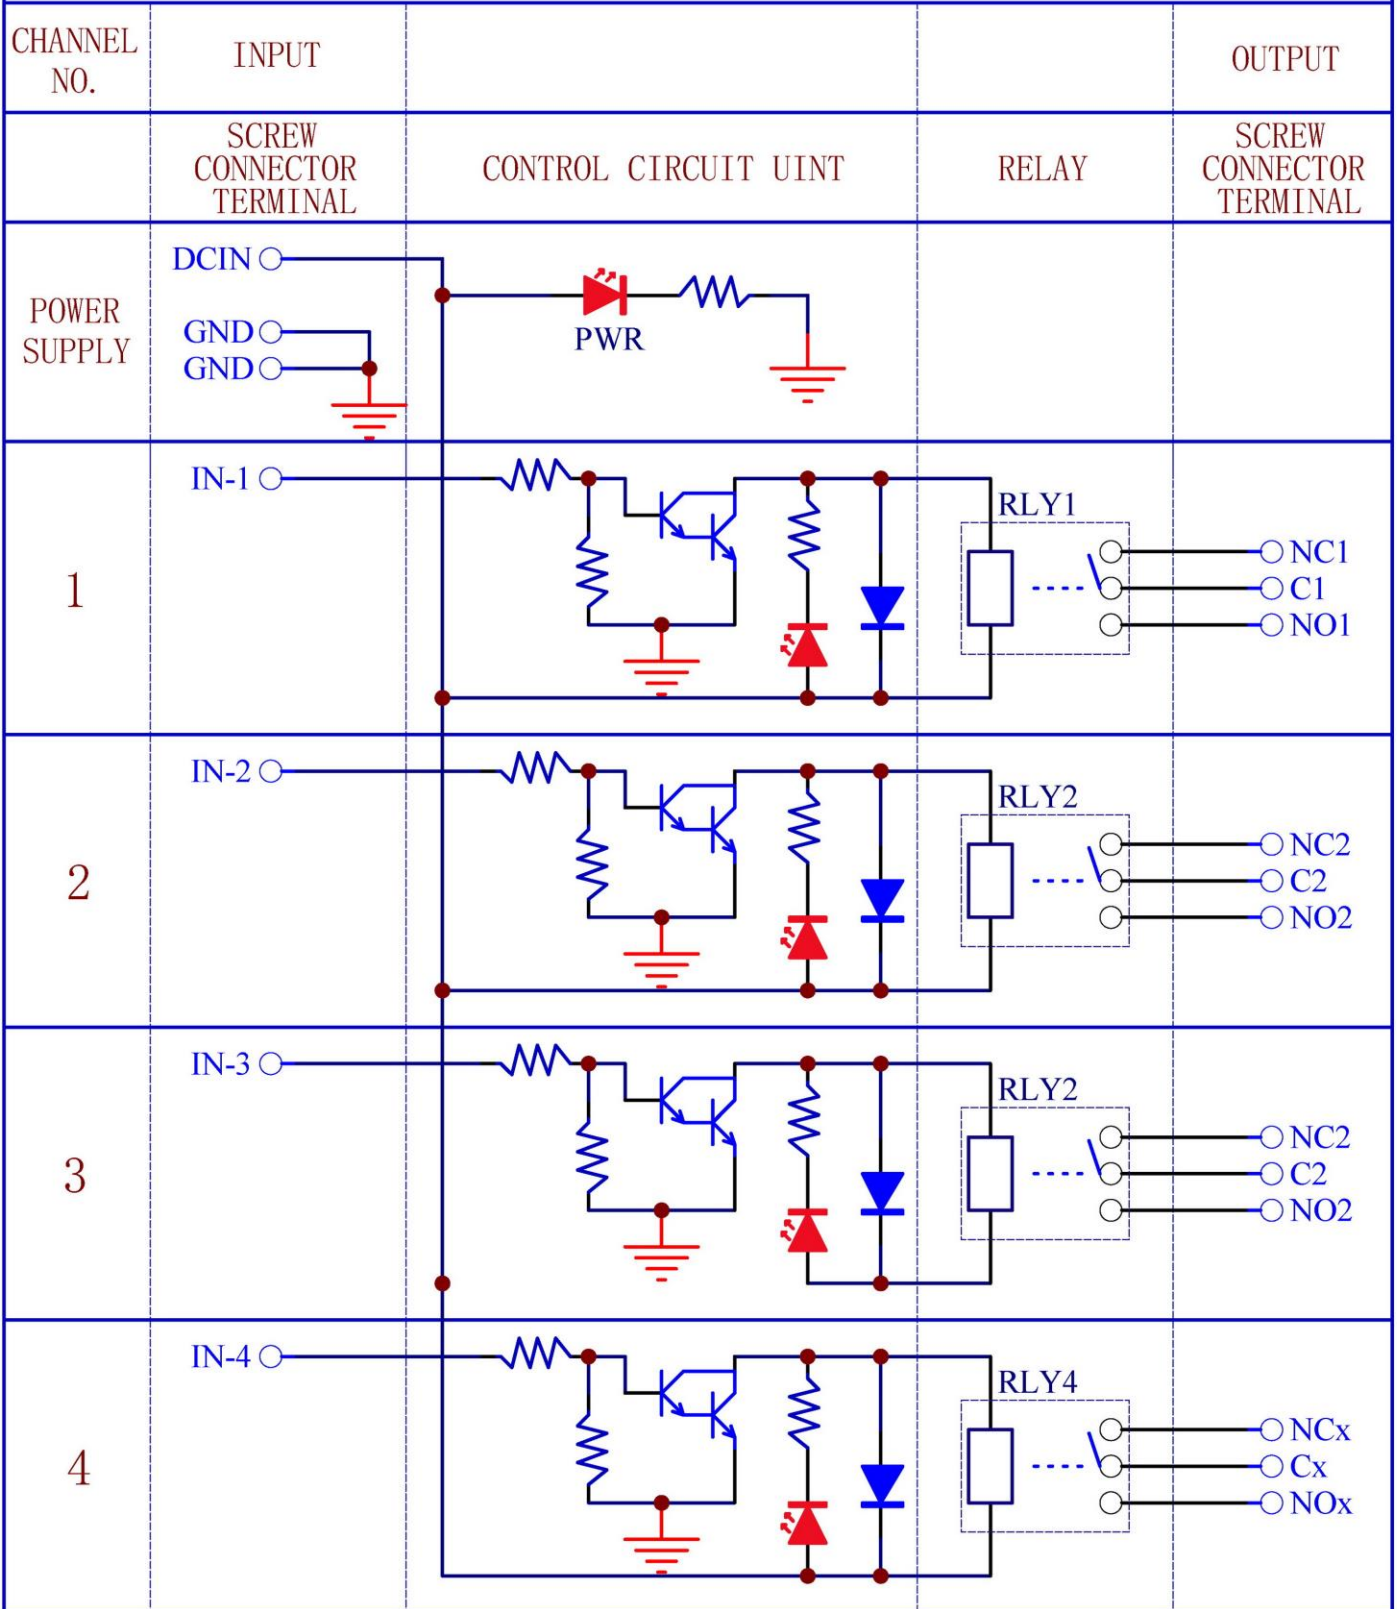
| CHANNEL NO. | INPUT | | | OUTPUT |
|---|---|---|---|---|
| | SCREW CONNECTOR TERMINAL | CONTROL CIRCUIT UINT | RELAY | SCREW CONNECTOR TERMINAL |
| POWER SUPPLY | DCIN GND GND | PWR | | |
| 1 | IN-1 | | RLY1 | NC1 C1 NO1 |
| 2 | IN-2 | | RLY2 | NC2 C2 NO2 |
| 3 | IN-3 | | RLY2 | NC2 C2 NO2 |
| 4 | IN-4 | | RLY4 | NCx Cx NOx |